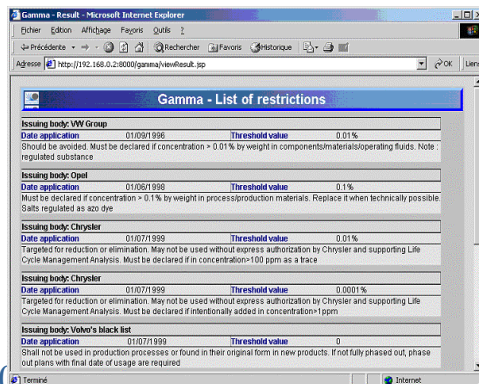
Gamma - Result - Microsoft Internet Explorer

Fichier Edition Affichage Favoris Outils ?

Précédente · Rechercher Favoris Historique

Adresse http://192.168.0.2:8000/gamma/viewResult.jsp OK Liens

Gamma - List of restrictions

Issuing body: VW Group

| Date application | 01/09/1996 | Threshold value | 0.01% |
|---|---|---|---|

Should be avoided. Must be declared if concentration > 0.01% by weight in components/materials/operating fluids. Note : regulated substance

Issuing body: Opel

| Date application | 01/06/1998 | Threshold value | 0.1% |
|---|---|---|---|

Must be declared if concentration > 0.1% by weight in process/production materials. Replace it when technically possible. Salts regulated as azo dye

Issuing body: Chrysler

| Date application | 01/07/1999 | Threshold value | 0.01% |
|---|---|---|---|

Targeted for reduction or elimination. May not be used without express authorization by Chrysler and supporting Life Cycle Management Analysis. Must be declared if in concentration>100 ppm as a trace

Issuing body: Chrysler

| Date application | 01/07/1999 | Threshold value | 0.0001% |
|---|---|---|---|

Targeted for reduction or elimination. May not be used without express authorization by Chrysler and supporting Life Cycle Management Analysis. Must be declared if intentionally added in concentration>1ppm

Issuing body: Volvo's black list

| Date application | 01/07/1999 | Threshold value | 0 |
|---|---|---|---|

Shall not be used in production processes or found in their original form in new products. If not fully phased out, phase out plans with final date of usage are required

Terminé Internet